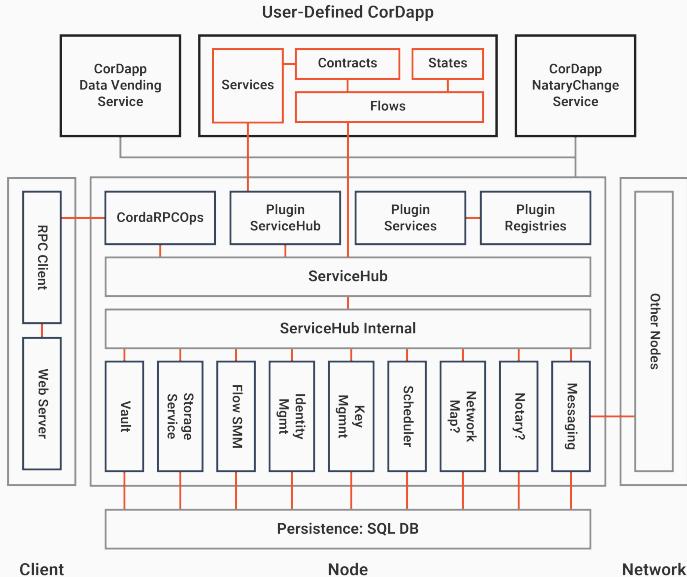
User-Defined CorDapp

CorDapp Data Vending Service

Services

Contracts

States

Flows

CorDapp NataryChange Service

RPC Client

Web Server

CordaRPCOps

Plugin ServiceHub

Plugin Services

Plugin Registries

ServiceHub

ServiceHub Internal

Vault

Storage Service

Flow SMM

Identity Mgmt

Key Mgmnt

Scheduler

Network Map?

Notary?

Messaging

Other Nodes

Persistence: SQL DB

Client

Node

Network